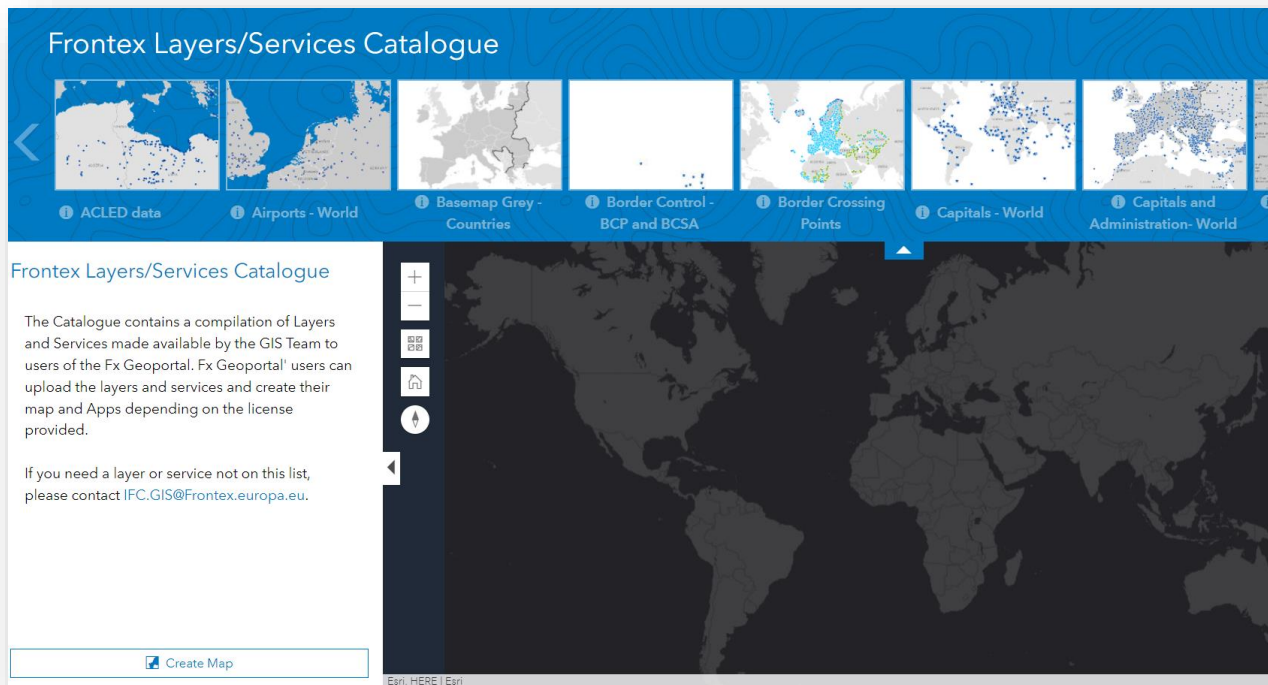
Frontex Layers/Services Catalogue

ACLED data

Airports - World

Basemap Grey - Countries

Border Control - BCP and BCSA

Border Crossing Points

Capitals - World

Capitals and Administration- World

Frontex Layers/Services Catalogue

The Catalogue contains a compilation of Layers and Services made available by the GIS Team to users of the Fx Geoportal. Fx Geoportal' users can upload the layers and services and create their map and Apps depending on the license provided.

If you need a layer or service not on this list, please contact IFC.GIS@Frontex.europa.eu.

Create Map

Esri, HERE | Esri